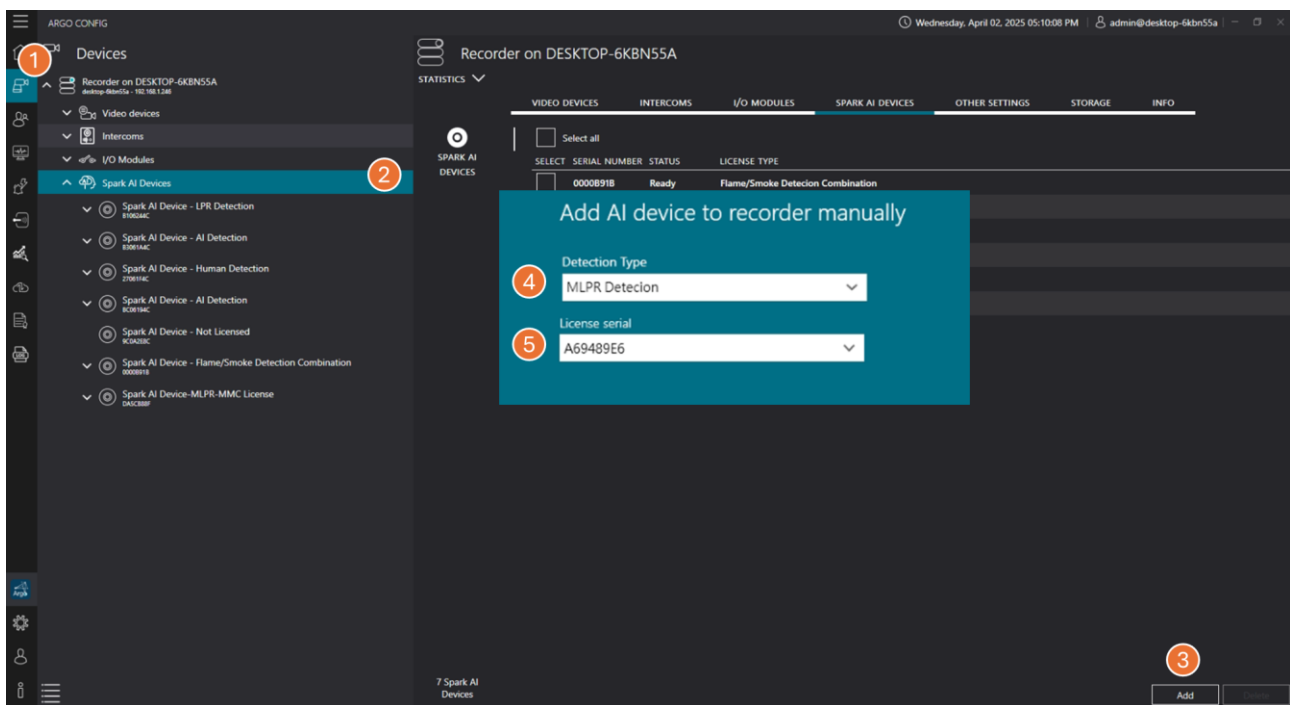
ARGO CONFIG

Wednesday, April 02, 2025 05:10:08 PM | admin@desktop-6kbn55a

1

Devices

Recorder on DESKTOP-6KBN55A
desktop-6kbn55a - 192.168.1.249

Video devices

Intercoms

I/O Modules

Spark AI Devices

2

Spark AI Device - LPR Detection
8106244C

Spark AI Device - AI Detection
83061A4C

Spark AI Device - Human Detection
2706114C

Spark AI Device - AI Detection
8C06194C

Spark AI Device - Not Licensed
9C0A2E8C

Spark AI Device - Flame/Smoke Detection Combination
0000B918

Spark AI Device-MLPR-MMC License
DA5C888F

Recorder on DESKTOP-6KBN55A

STATISTICS

VIDEO DEVICES | INTERCOMS | I/O MODULES | SPARK AI DEVICES | OTHER SETTINGS | STORAGE | INFO

SPARK AI DEVICES

Select all

SELECT | SERIAL NUMBER | STATUS | LICENSE TYPE

0000B91B | Ready | Flame/Smoke Detecion Combination

Add AI device to recorder manually

4

Detection Type

MLPR Detecion

5

License serial

A69489E6

7 Spark AI Devices

3

Add

Delete